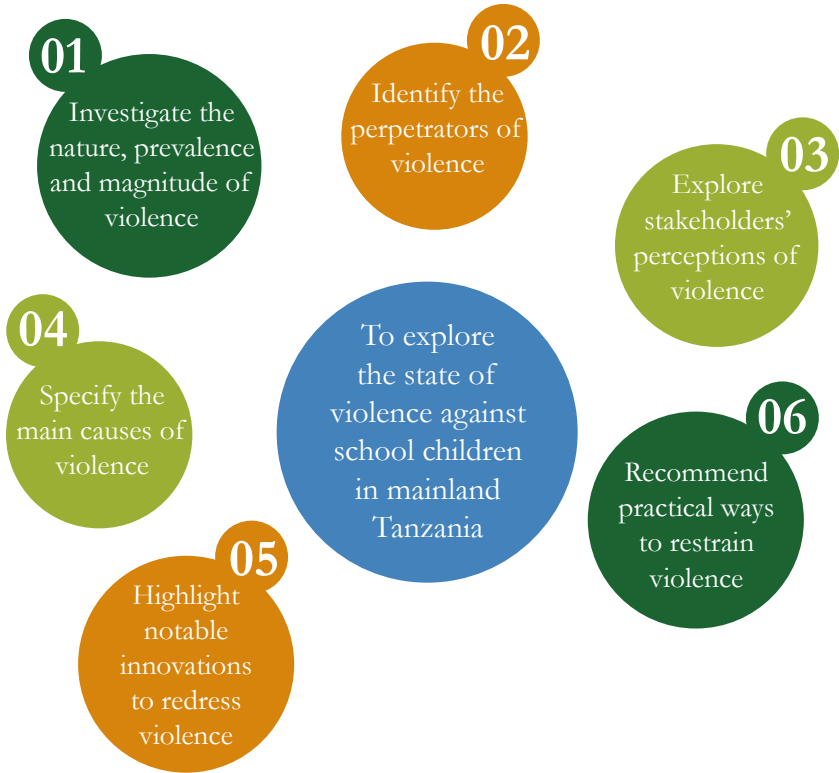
01
Investigate the nature, prevalence and magnitude of violence

02
Identify the perpetrators of violence

03
Explore stakeholders' perceptions of violence

04
Specify the main causes of violence

To explore the state of violence against school children in mainland Tanzania

06
Recommend practical ways to restrain violence

05
Highlight notable innovations to redress violence